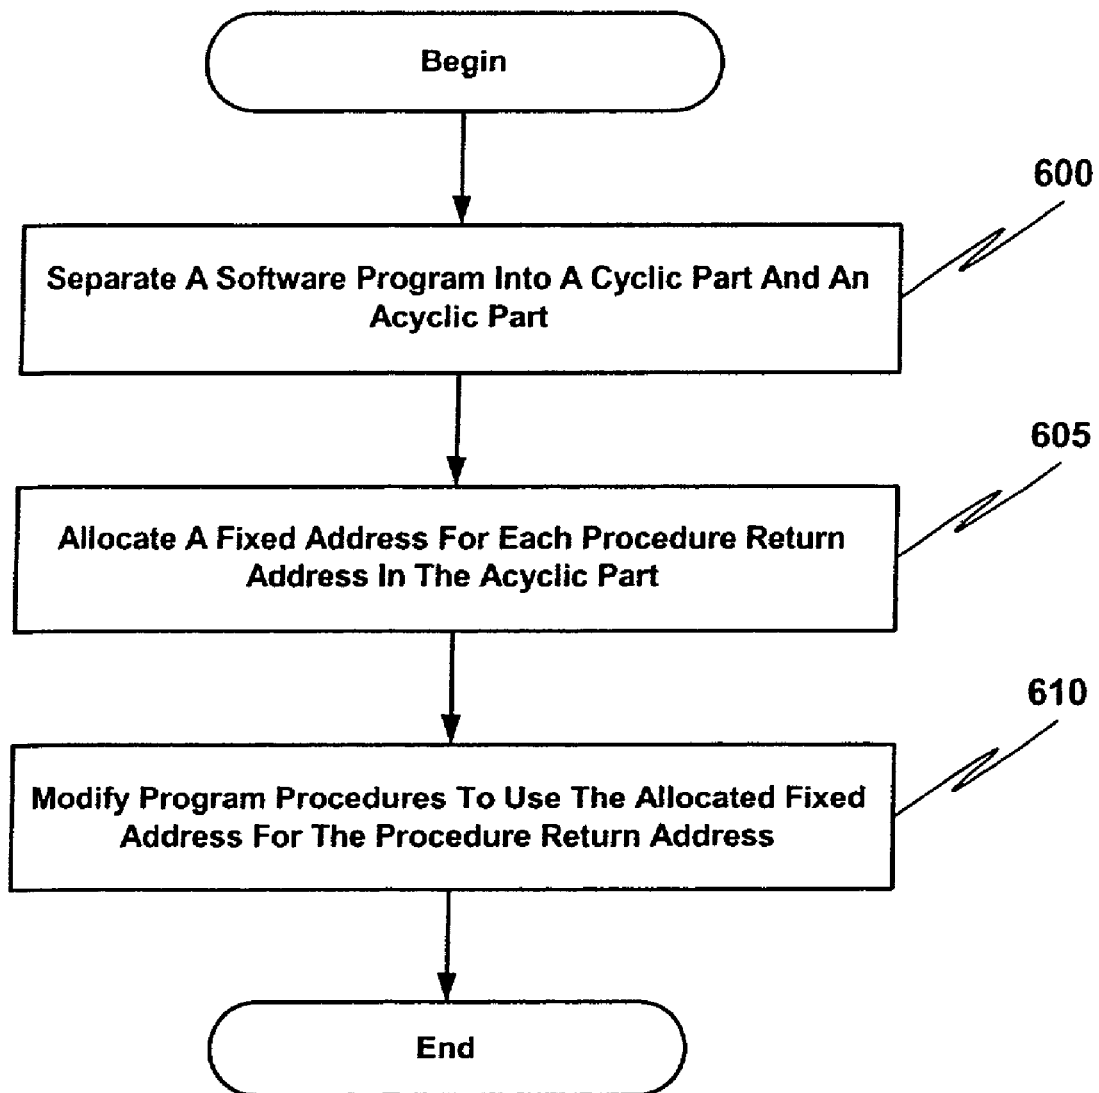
Begin

600

Separate A Software Program Into A Cyclic Part And An Acyclic Part

605

Allocate A Fixed Address For Each Procedure Return Address In The Acyclic Part

610

Modify Program Procedures To Use The Allocated Fixed Address For The Procedure Return Address

End